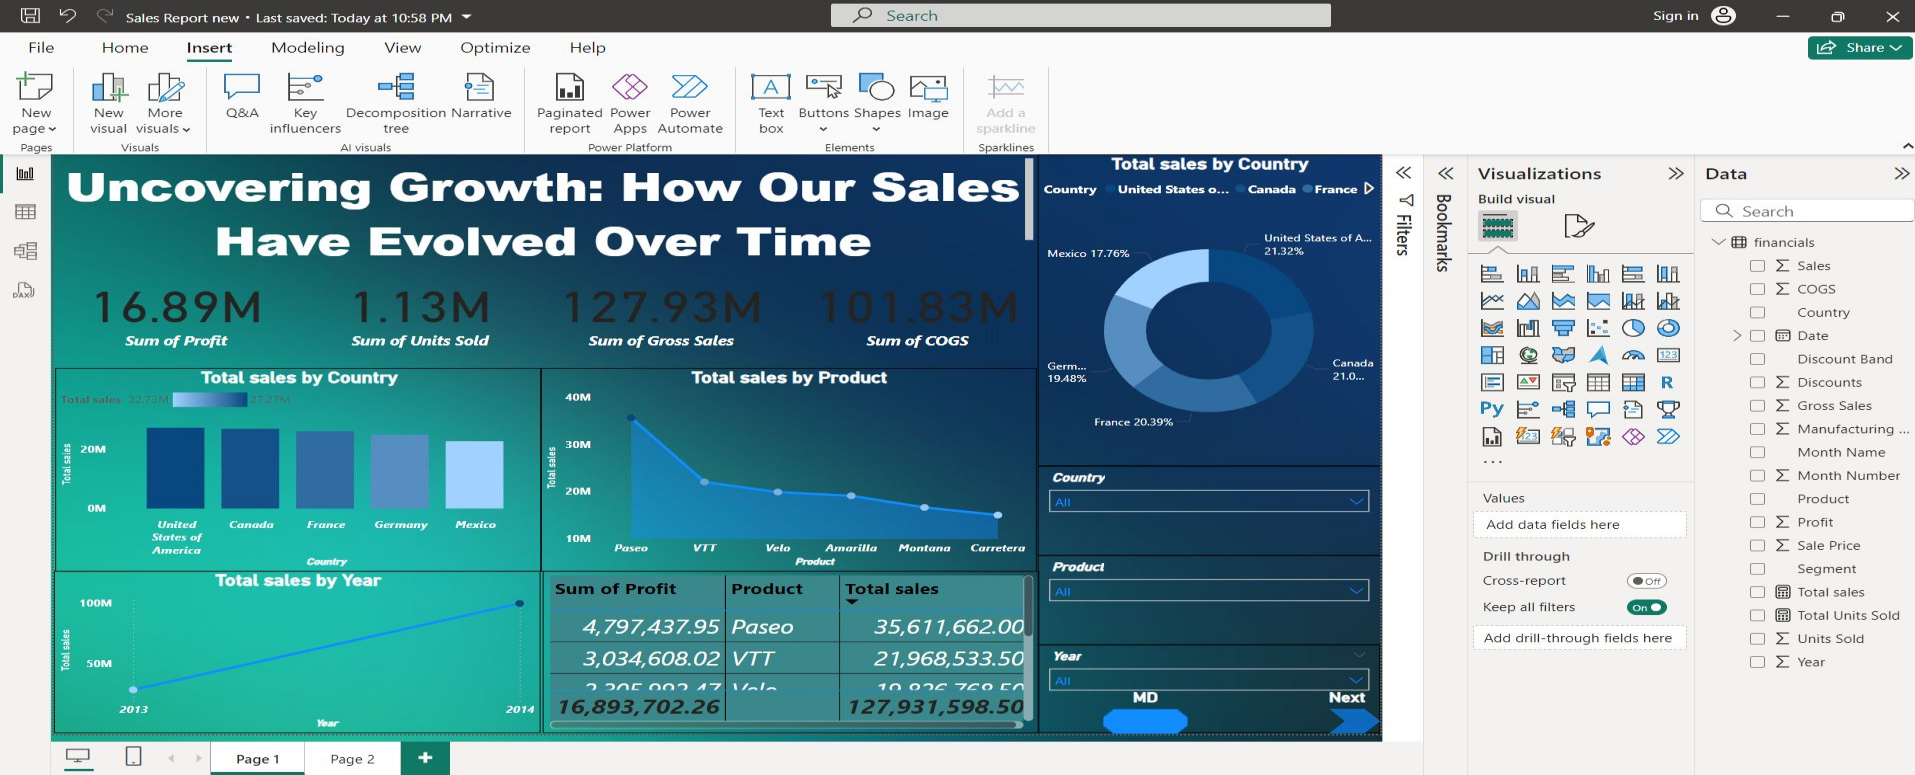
Sales Report new • Last saved: Today at 10:58 PM

Search

Sign in

Share

File Home Insert Modeling View Optimize Help

New page
Pages

New visual More visuals
Visuals

Q&A Key influencers Decomposition tree Narrative
AI visuals

Paginated report Power Apps Power Automate
Power Platform

Text box Buttons Shapes Image
Elements

Add a sparkline
Sparklines

Uncovering Growth: How Our Sales Have Evolved Over Time

16.89M
Sum of Profit

1.13M
Sum of Units Sold

127.93M
Sum of Gross Sales

101.83M
Sum of COGS

Total sales by Country
Total sales 22.73M 27.27M
20M
0M
Total sales
United States of America Canada France Germany Mexico
Country

Total sales by Product
40M
30M
20M
10M
Total sales
Paseo VTT Velo Amarilla Montana Carretera
Product

Total sales by Year
100M
50M
Total sales
2013 2014
Year

| Sum of Profit | Product | Total sales |
|---|---|---|
| 4,797,437.95 | Paseo | 35,611,662.00 |
| 3,034,608.02 | VTT | 21,968,533.50 |
| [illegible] | Velo | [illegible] |
| 16,893,702.26 | | 127,931,598.50 |

Total sales by Country
Country ● United States o... ● Canada ● France
Mexico 17.76%
United States of A... 21.32%
Germ... 19.48%
Canada 21.0...
France 20.39%

Country
All

Product
All

Year
All

MD
Next

Filters
Bookmarks

Visualizations
Build visual

Values
Add data fields here
Drill through
Cross-report Off
Keep all filters On
Add drill-through fields here

Data
Search
financials
Sales
COGS
Country
Date
Discount Band
Discounts
Gross Sales
Manufacturing ...
Month Name
Month Number
Product
Profit
Sale Price
Segment
Total sales
Total Units Sold
Units Sold
Year

Page 1
Page 2
+